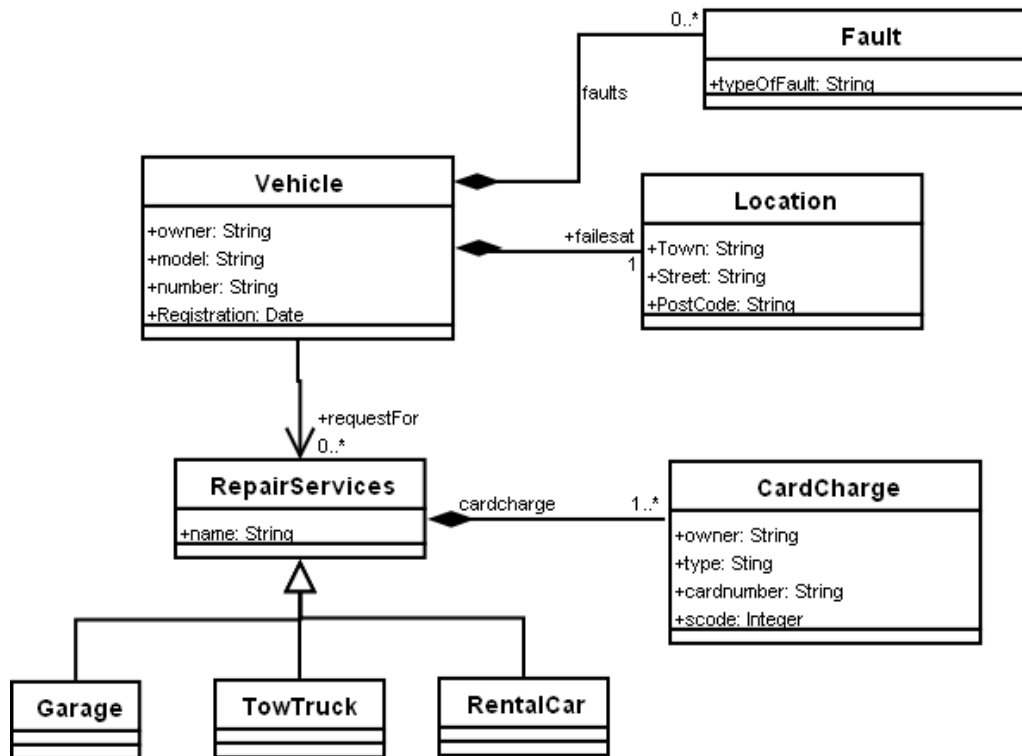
0..*

Fault

+typeOfFault: String

faults

Vehicle

+owner: String
+model: String
+number: String
+Registration: Date

Location

+failesat
1

+Town: String
+Street: String
+PostCode: String

+requestFor
0..*

RepairServices

+name: String

cardcharge

1..*

CardCharge

+owner: String
+type: Sting
+cardnumber: String
+scode: Integer

Garage

TowTruck

RentalCar